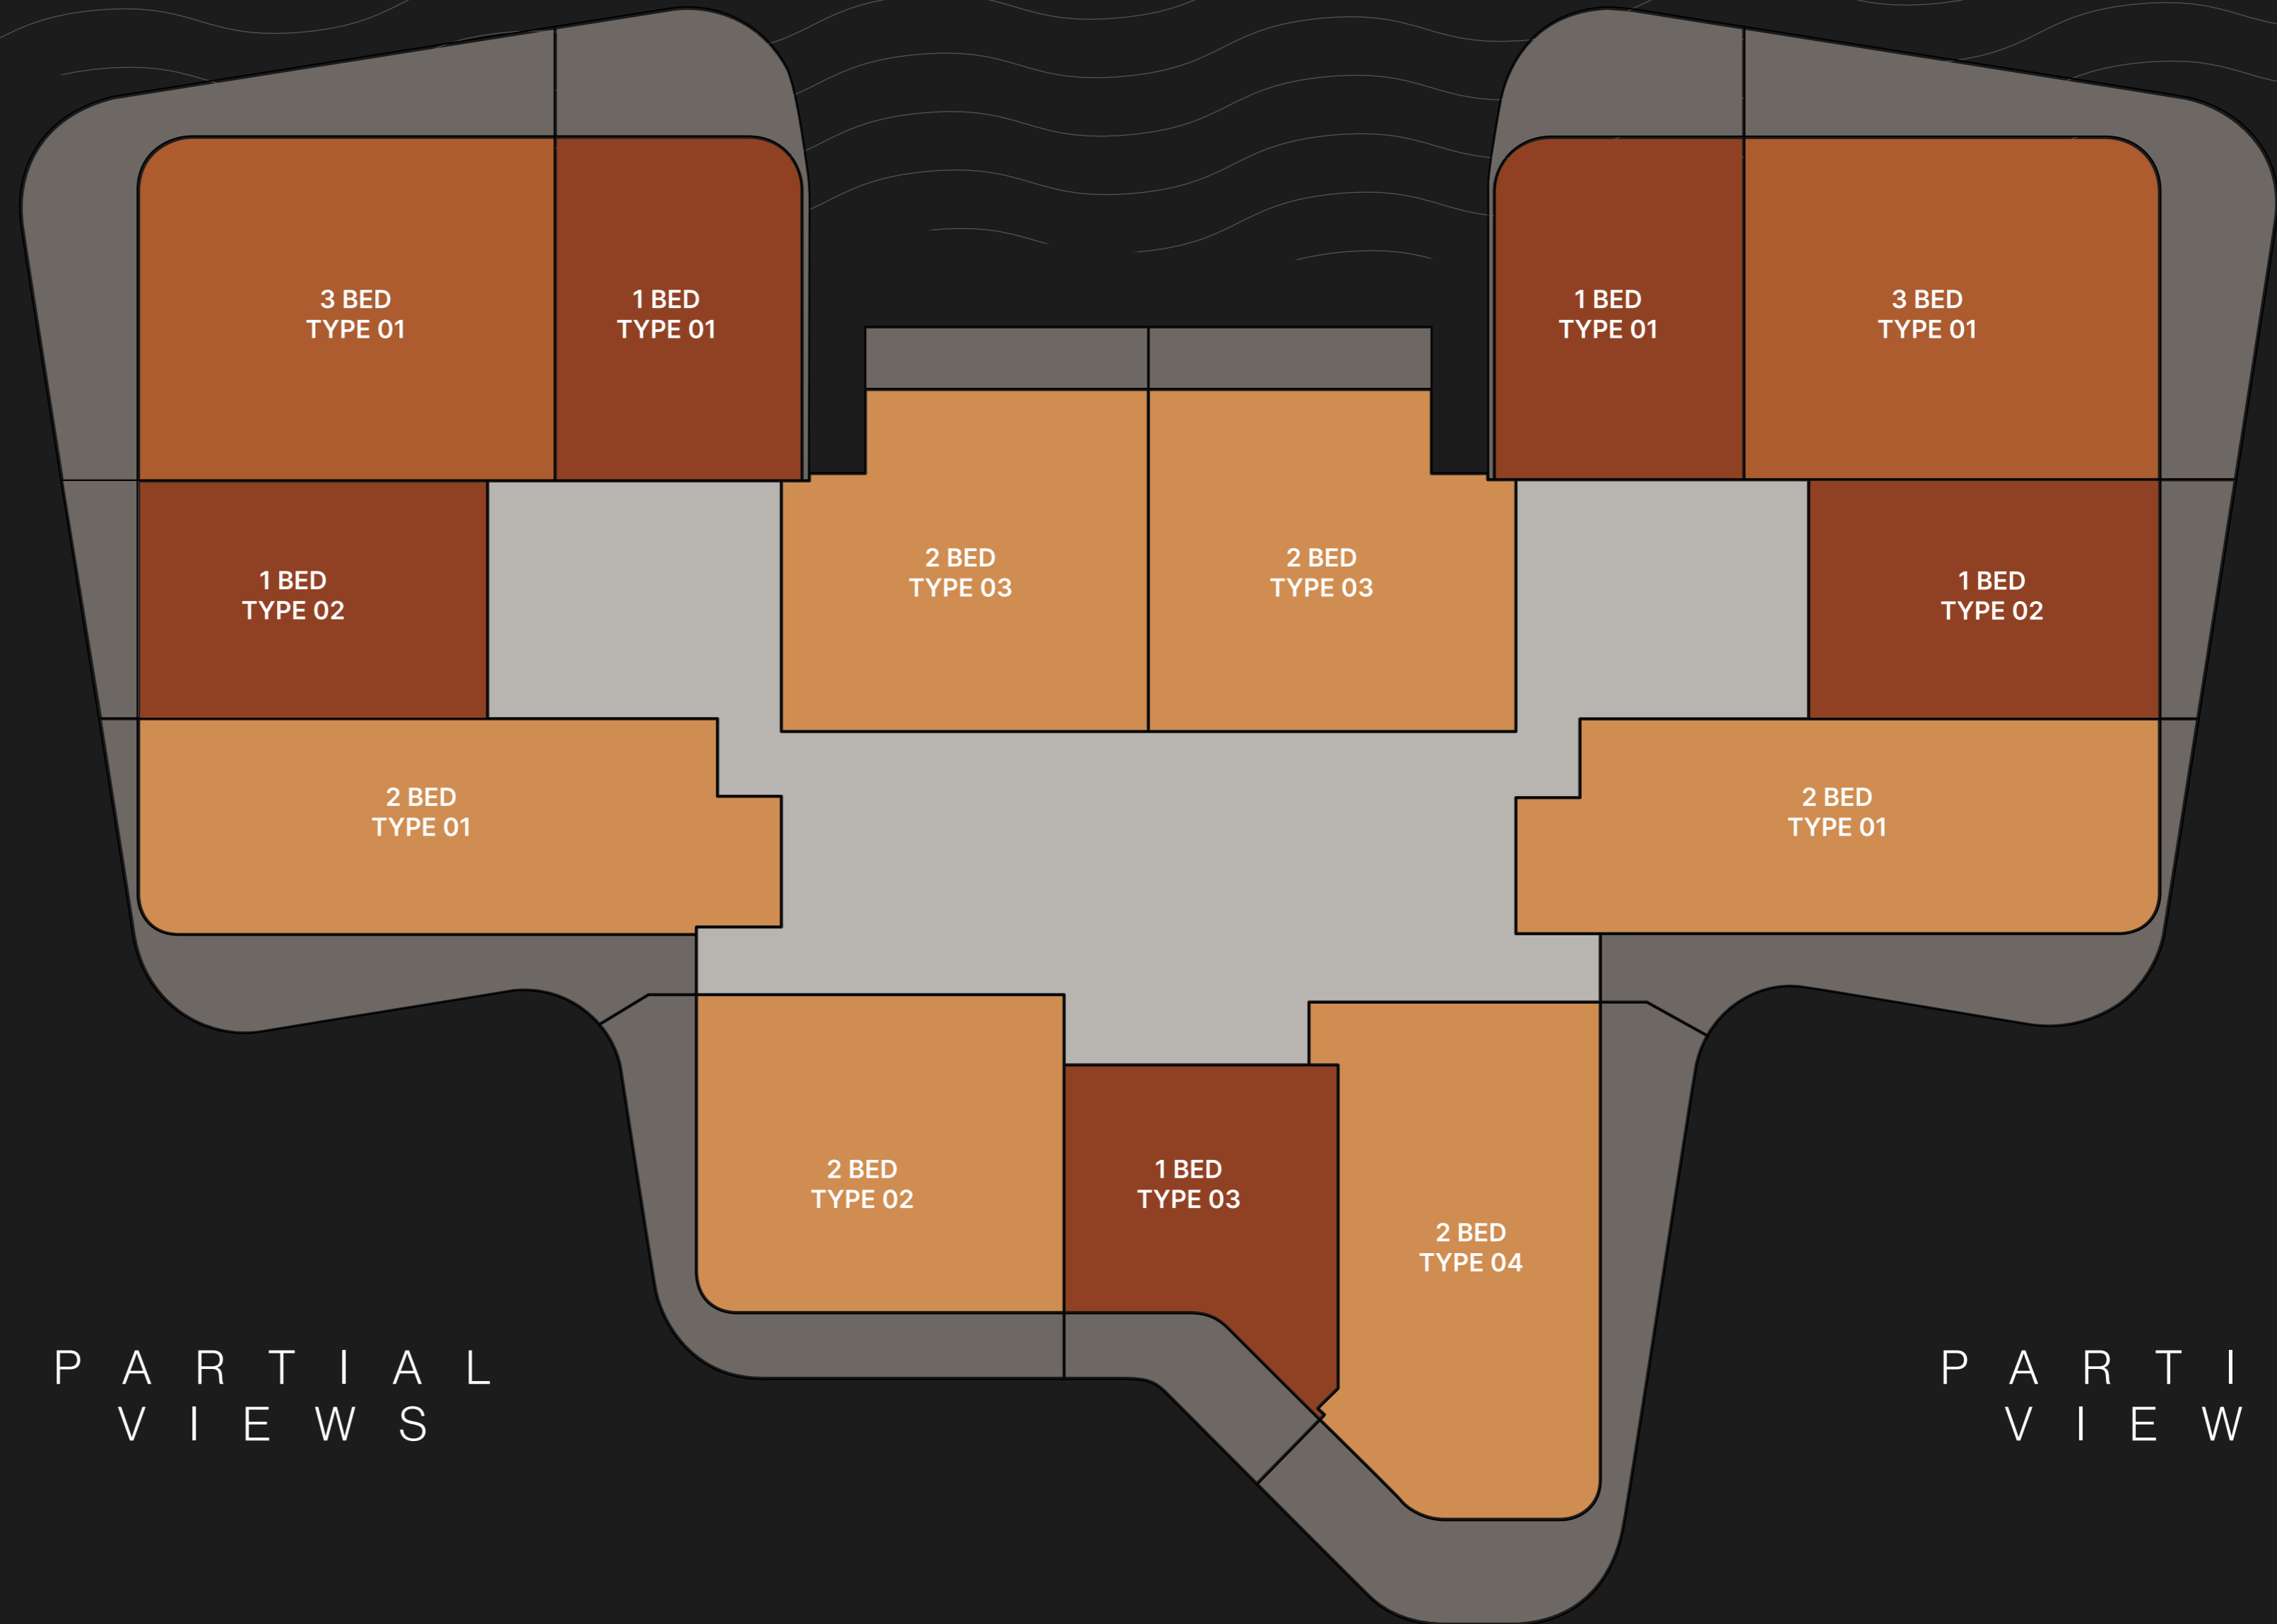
3 BED
TYPE 01

1 BED
TYPE 01

1 BED
TYPE 01

3 BED
TYPE 01

1 BED
TYPE 02

2 BED
TYPE 03

2 BED
TYPE 03

1 BED
TYPE 02

2 BED
TYPE 01

2 BED
TYPE 01

2 BED
TYPE 02

1 BED
TYPE 03

2 BED
TYPE 04

PARTIAL
VIEWS

PARTI
VIEW